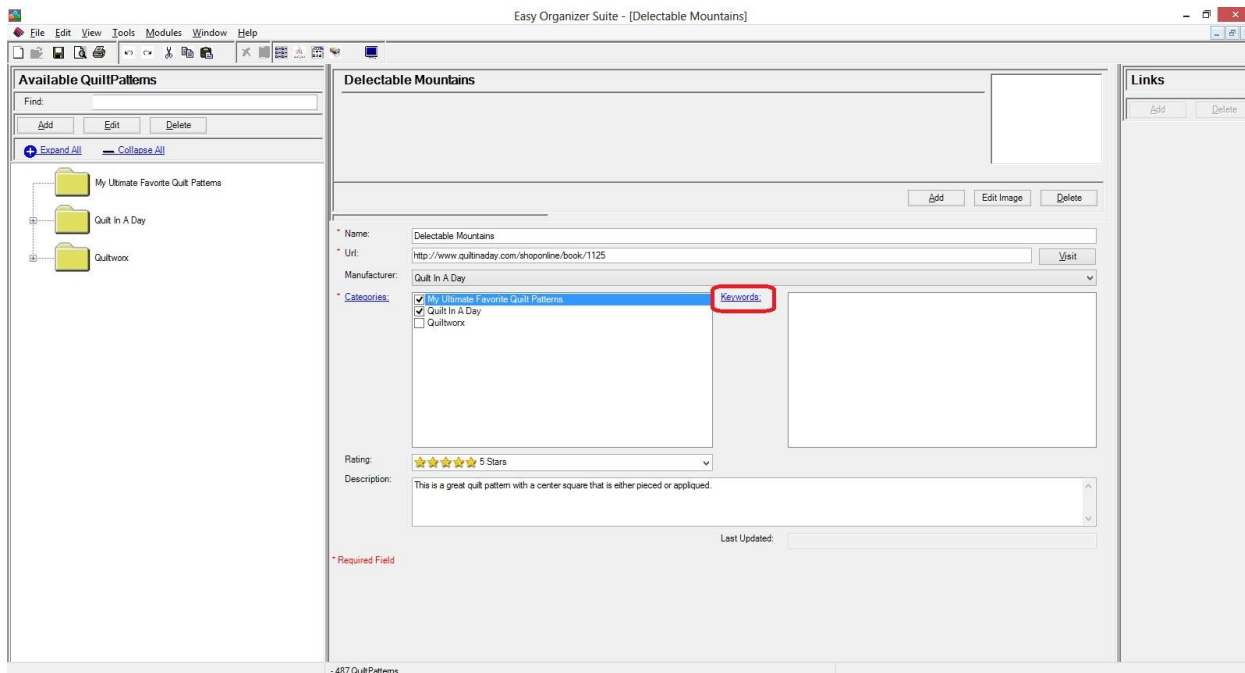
Easy Organizer Suite - [Delectable Mountains]

File Edit View Tools Modules Window Help

Available QuiltPatterns

Find:

Add Edit Delete

Expand All Collapse All

My Ultimate Favorite Quilt Patterns

Quilt In A Day

Quiltworx

Delectable Mountains

Add Edit Image Delete

* Name: Delectable Mountains

* Url: http://www.quiltinaday.com/shoponline/book/1125 Visit

Manufacturer: Quilt In A Day

* Categories: My Ultimate Favorite Quilt Patterns
Quilt In A Day
Quiltworx

Keywords:

Rating: 5 Stars

Description: This is a great quilt pattern with a center square that is either pieced or appliqued.

Last Updated:

* Required Field

Links

Add Delete

- 487 QuiltPatterns